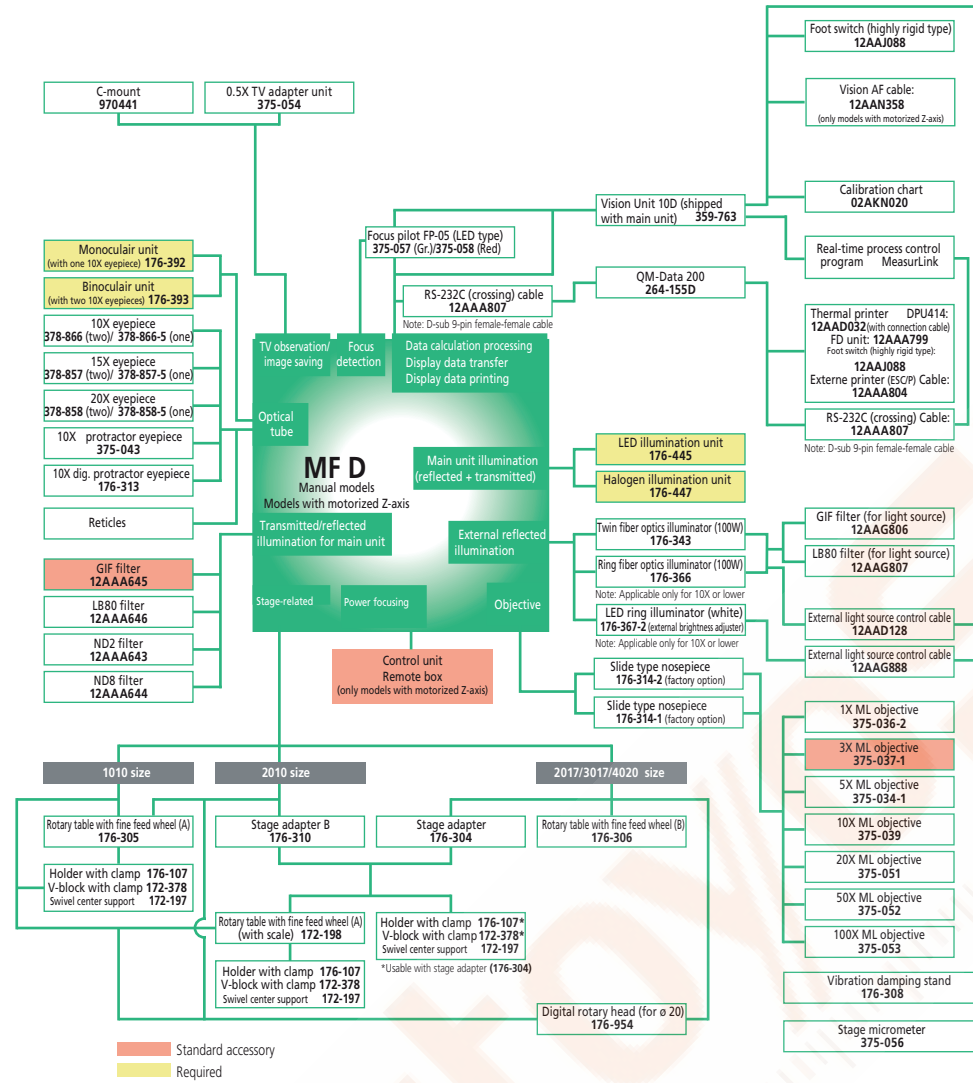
Foot switch (highly rigid type)
12AAJ088

Vision AF cable:
12AAN358
(only models with motorized Z-axis)

C-mount
970441

0.5X TV adapter unit
375-054

Calibration chart
02AKN020

Vision Unit 10D (shipped with main unit) 359-763

Real-time process control program MeasurLink

Focus pilot FP-05 (LED type)
375-057 (Gr.)/375-058 (Red)

Monoculair unit
(with one 10X eyepiece) 176-392

Binoculair unit
(with two 10X eyepieces) 176-393

QM-Data 200
264-155D

RS-232C (crossing) cable
12AAA807
Note: D-sub 9-pin female-female cable

Thermal printer DPU414:
12AAD032(with connection cable)
FD unit: 12AAA799
Foot switch (highly rigid type):
12AAJ088
Externe printer (ESC/P) Cable:
12AAA804

10X eyepiece
378-866 (two)/ 378-866-5 (one)

15X eyepiece
378-857 (two)/ 378-857-5 (one)

20X eyepiece
378-858 (two)/ 378-858-5 (one)

10X protractor eyepiece
375-043

10X dig. protractor eyepiece
176-313

Reticles

TV observation/ image saving

Focus detection

Data calculation processing
Display data transfer
Display data printing

Optical tube

RS-232C (crossing) Cable:
12AAA807
Note: D-sub 9-pin female-female cable

MF D
Manual models
Models with motorized Z-axis

Main unit illumination (reflected + transmitted)

LED illumination unit
176-445

Halogen illumination unit
176-447

Transmitted/reflected illumination for main unit

External reflected illumination

GIF filter
12AAA645

LB80 filter
12AAA646

ND2 filter
12AAA643

ND8 filter
12AAA644

Stage-related

Power focusing

Objective

Twin fiber optics illuminator (100W)
176-343

Ring fiber optics illuminator (100W)
176-366
Note: Applicable only for 10X or lower

LED ring illuminator (white)
176-367-2 (external brightness adjuster)
Note: Applicable only for 10X or lower

GIF filter (for light source)
12AAG806

LB80 filter (for light source)
12AAG807

External light source control cable
12AAD128

External light source control cable
12AAG888

Control unit
Remote box
(only models with motorized Z-axis)

Slide type nosepiece
176-314-2 (factory option)

Slide type nosepiece
176-314-1 (factory option)

1X ML objective
375-036-2

3X ML objective
375-037-1

5X ML objective
375-034-1

10X ML objective
375-039

20X ML objective
375-051

50X ML objective
375-052

100X ML objective
375-053

1010 size

2010 size

2017/3017/4020 size

Rotary table with fine feed wheel (A)
176-305

Stage adapter B
176-310

Stage adapter
176-304

Rotary table with fine feed wheel (B)
176-306

Holder with clamp 176-107
V-block with clamp 172-378
Swivel center support 172-197

Rotary table with fine feed wheel (A) (with scale) 172-198

Holder with clamp 176-107*
V-block with clamp 172-378*
Swivel center support 172-197
*Usable with stage adapter (176-304)

Holder with clamp 176-107
V-block with clamp 172-378
Swivel center support 172-197

Digital rotary head (for ø 20)
176-954

Vibration damping stand
176-308

Stage micrometer
375-056

Standard accessory
Required